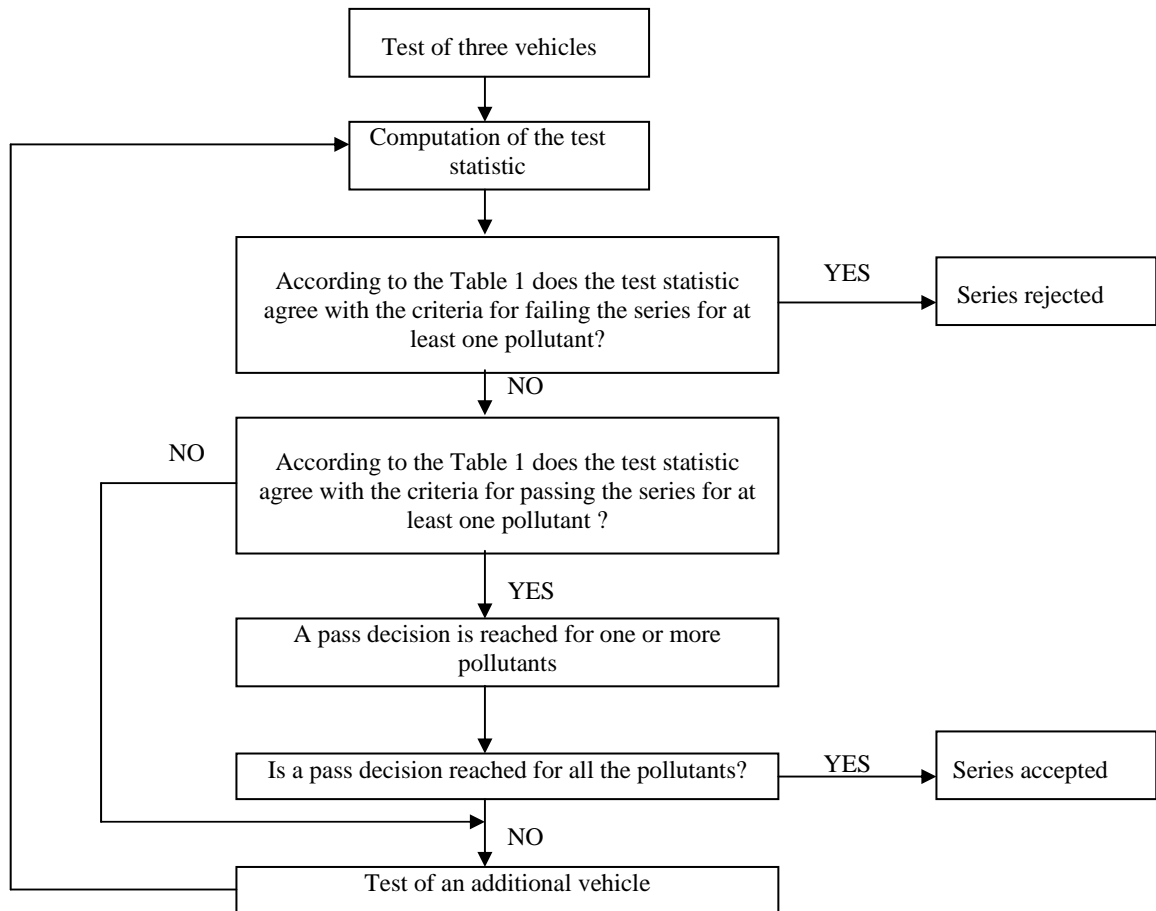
Test of three vehicles

Computation of the test statistic

According to the Table 1 does the test statistic agree with the criteria for failing the series for at least one pollutant?

YES

Series rejected

NO

NO

According to the Table 1 does the test statistic agree with the criteria for passing the series for at least one pollutant ?

YES

A pass decision is reached for one or more pollutants

Is a pass decision reached for all the pollutants?

YES

Series accepted

NO

Test of an additional vehicle